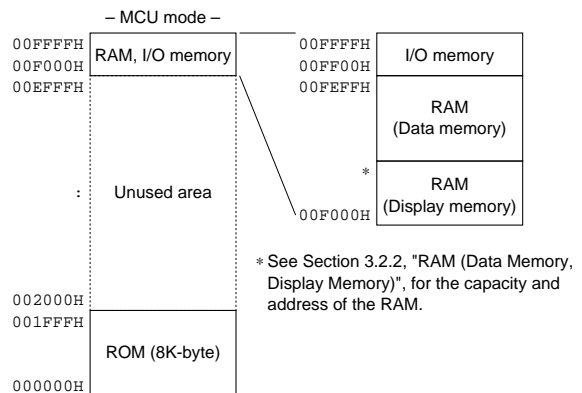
– MCU mode –

00FFFFH
00F000H
RAM, I/O memory

00EFFFH

:
Unused area

002000H
001FFFH
ROM (8K-byte)
000000H

00FFFFH
I/O memory
00FF00H
00FEFFH
RAM
(Data memory)

*
RAM
(Display memory)
00F000H

* See Section 3.2.2, "RAM (Data Memory, Display Memory)", for the capacity and address of the RAM.